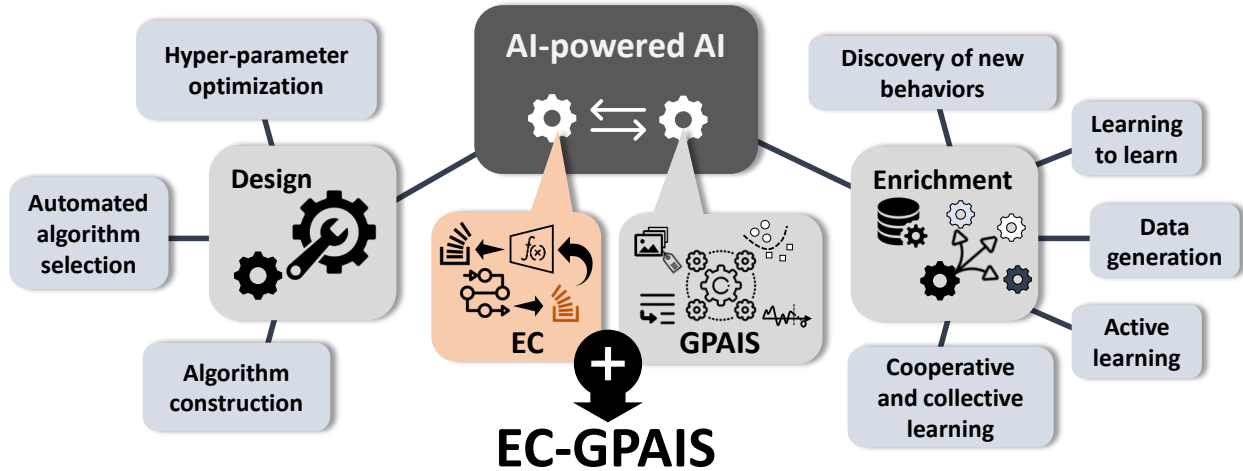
Hyper-parameter optimization

AI-powered AI

Discovery of new behaviors

Learning to learn

Design

Enrichment

Automated algorithm selection

$f(x)$

Data generation

EC

GPAIS

Active learning

Algorithm construction

Cooperative and collective learning

+

EC-GPAIS